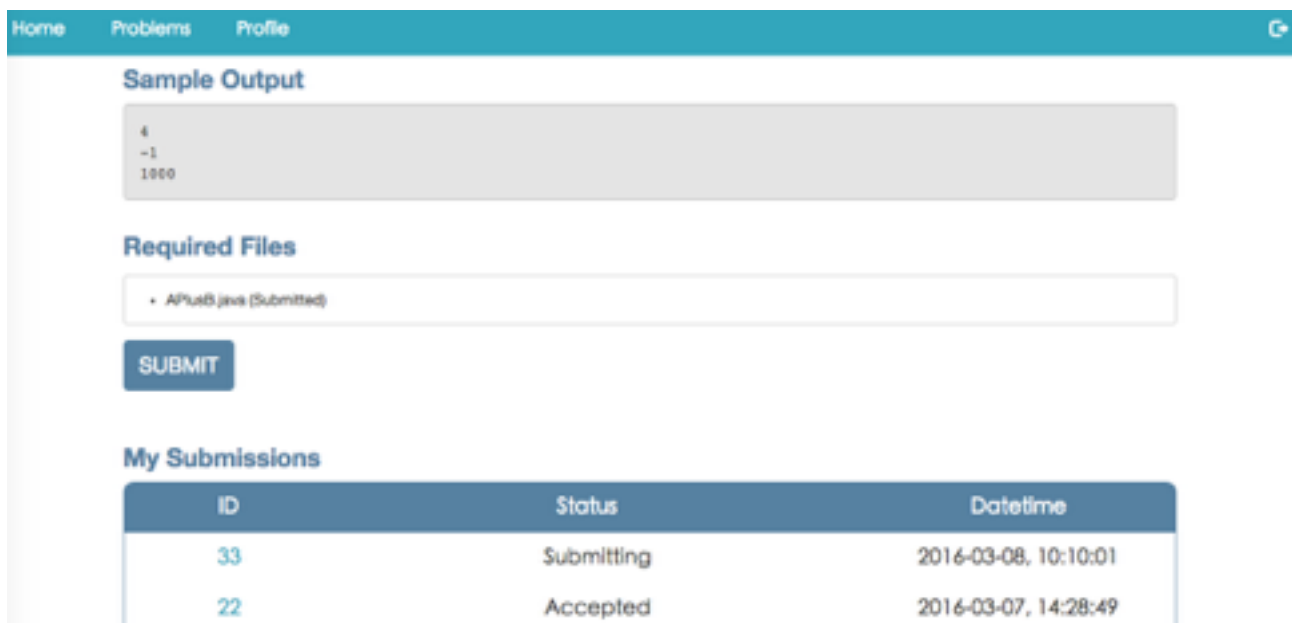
Home Problems Profile

Sample Output

4
-1
1000

Required Files

- APlusB.java (Submitted)

SUBMIT

My Submissions

| ID | Status | Datetime |
|---|---|---|
| 33 | Submitting | 2016-03-08, 10:10:01 |
| 22 | Accepted | 2016-03-07, 14:28:49 |